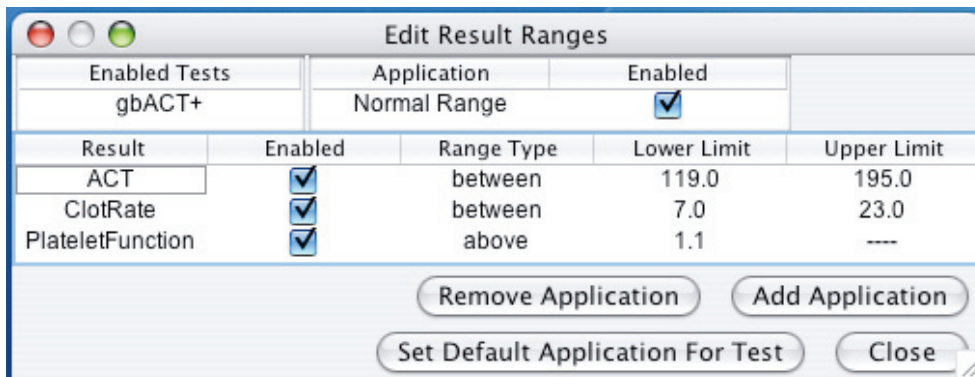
Edit Result Ranges

| Enabled Tests |
|---|
| gbACT+ |

| Application | Enabled |
|---|---|
| Normal Range | ☑ |

| Result | Enabled | Range Type | Lower Limit | Upper Limit |
|---|---|---|---|---|
| ACT | ☑ | between | 119.0 | 195.0 |
| ClotRate | ☑ | between | 7.0 | 23.0 |
| PlateletFunction | ☑ | above | 1.1 | ---- |

Remove Application
Add Application
Set Default Application For Test
Close